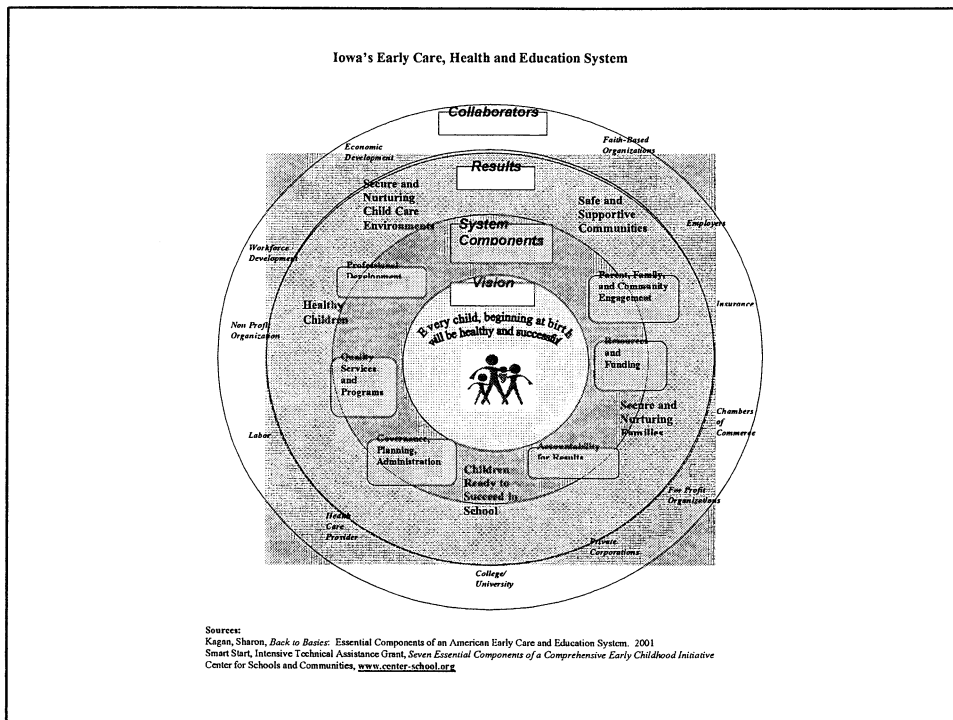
Iowa's Early Care, Health and Education System

Collaborators

Economic Development

Faith-Based Organizations

Results

Secure and Nurturing Child Care Environments

Safe and Supportive Communities

Employers

System Components

Workforce Development

Professional Development

Vision

Parent, Family, and Community Engagement

Insurance

Healthy Children

Non Profit Organization

Every child, beginning at birth will be healthy and successful

Resources and Funding

Quality Services and Programs

Secure and Nurturing Families

Chambers of Commerce

Labor

Governance, Planning, Administration

Accountability for Results

Children Ready to Succeed in School

For Profit Organizations

Health Care Provider

Private Corporations

College/ University

Sources:
Kagan, Sharon, *Back to Basics*: Essential Components of an American Early Care and Education System. 2001
Smart Start, Intensive Technical Assistance Grant, *Seven Essential Components of a Comprehensive Early Childhood Initiative*
Center for Schools and Communities, www.center-school.org